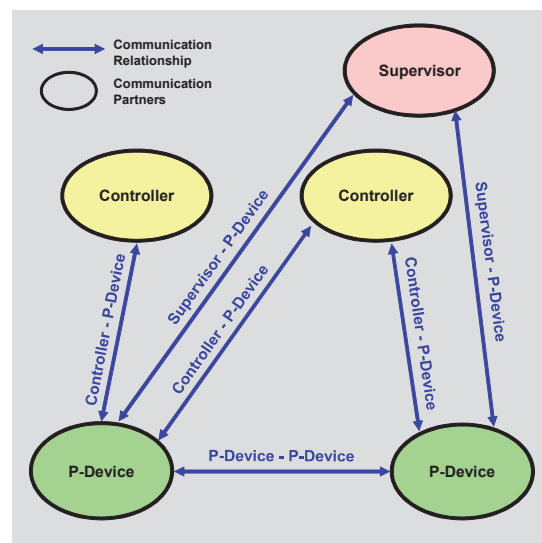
Communication Relationship

Communication Partners

Supervisor

Controller

Controller

Supervisor - P-Device

Controller - P-Device

Controller - P-Device

Controller - P-Device

Supervisor - P-Device

P-Device

P-Device - P-Device

P-Device